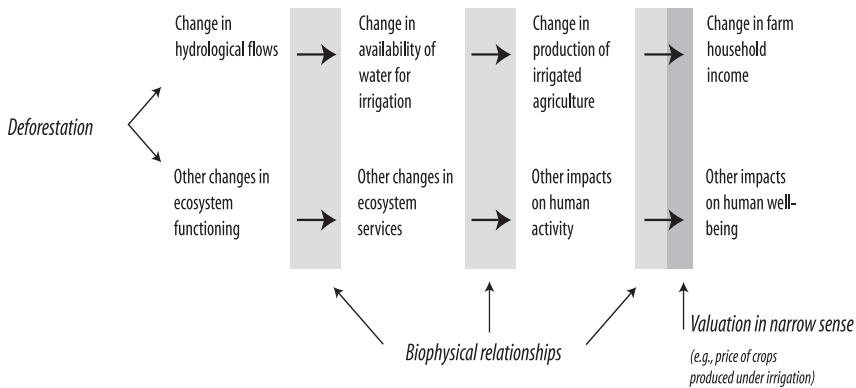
Deforestation

Change in hydrological flows

Change in availability of water for irrigation

Change in production of irrigated agriculture

Change in farm household income

Other changes in ecosystem functioning

Other changes in ecosystem services

Other impacts on human activity

Other impacts on human well-being

Biophysical relationships

Valuation in narrow sense

(e.g., price of crops produced under irrigation)